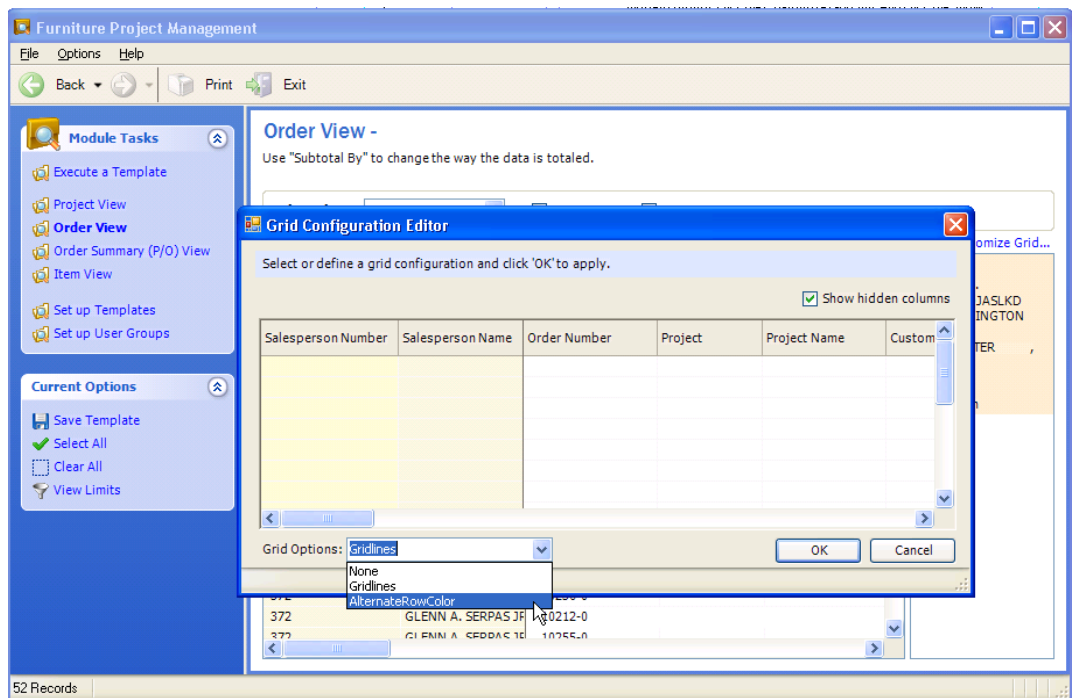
Furniture Project Management

File Options Help

Back Print Exit

Module Tasks

Execute a Template

Project View
Order View
Order Summary (P/O) View
Item View

Set up Templates
Set up User Groups

Current Options

Save Template
Select All
Clear All
View Limits

Order View -
Use "Subtotal By" to change the way the data is totaled.

omize Grid...

JASLKD
INGTON
TER ,

Grid Configuration Editor

Select or define a grid configuration and click 'OK' to apply.

Show hidden columns

| Salesperson Number | Salesperson Name | Order Number | Project | Project Name | Custom |
|---|---|---|---|---|---|

Grid Options: Gridlines

None
Gridlines
AlternateRowColor

OK Cancel

372 GLENN A. SERPAS JF 10212-0
372 GLENN A. SERPAS JF 10255-0

52 Records